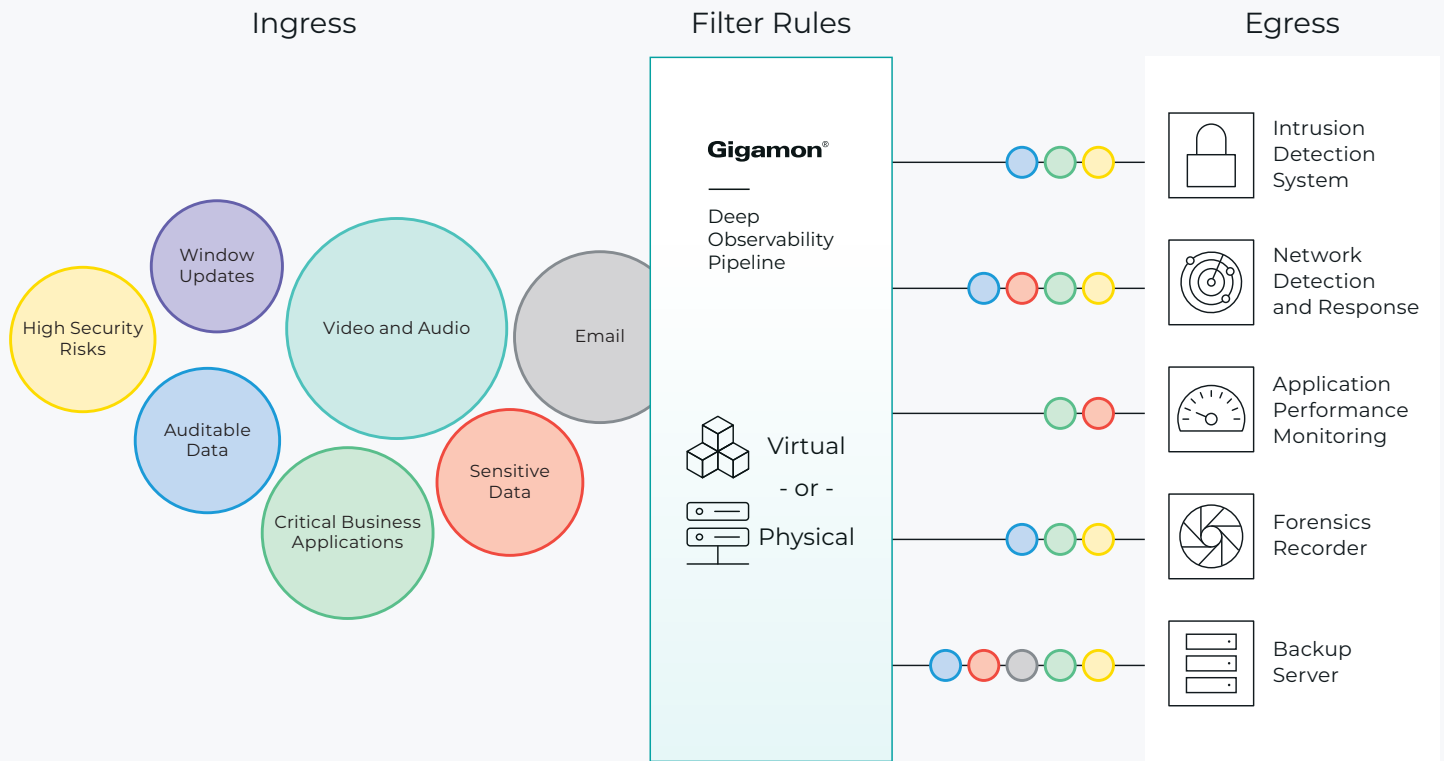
Ingress

Filter Rules

Egress

Window Updates

High Security Risks

Video and Audio

Email

Auditable Data

Sensitive Data

Critical Business Applications

Gigamon®

Deep Observability Pipeline

Virtual

- or -

Physical

Intrusion Detection System

Network Detection and Response

Application Performance Monitoring

Forensics Recorder

Backup Server